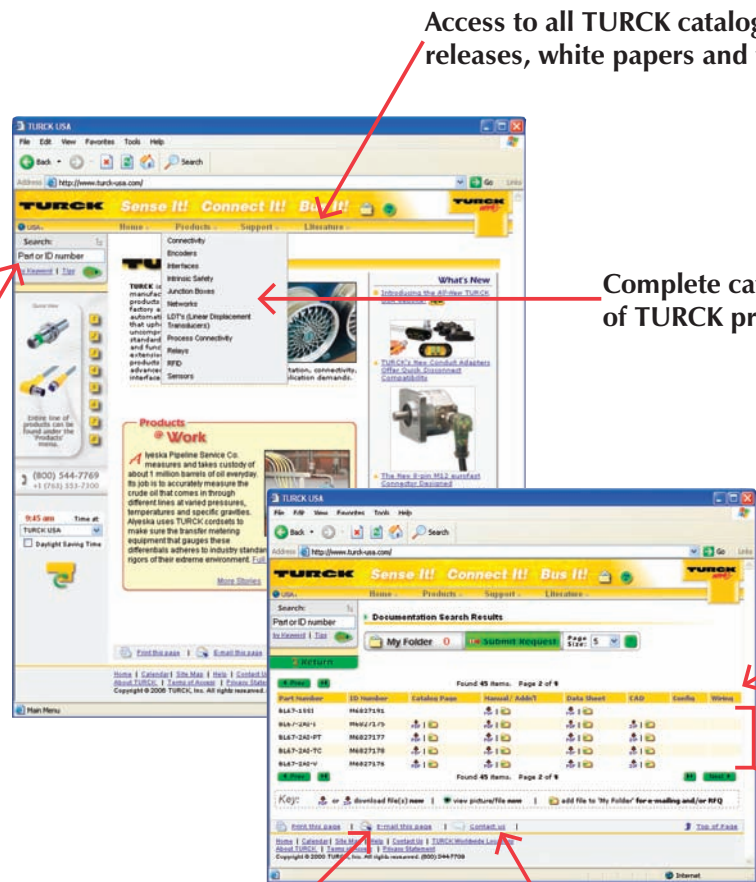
Access to all TURCK catalog
releases, white papers and

Complete ca
of TURCK pr

TURCK USA
File Edit View Favorites Tools Help
Back Search
Address http://www.turck-usa.com/ Go Links
TURCK Sense It! Connect It! Bus It!
USA Home Products Support Literature
Search:
Part or ID number
by Keyword | Tips
Connectivity
Encoders
Interfaces
Intrinsic Safety
Junction Boxes
Networks
LDT's (Linear Displacement Transducers)
Process Connectivity
Relays
RFID
Sensors
What's New
Introducing the All-New TURCK
TURCK's New Conduit Adapters Offer Quick Disconnect Compatibility
The New 8-pin M12 eurofast Connector Designed
Entire line of products can be found under the 'Products' menu.
(800) 544-7769
+1 (763) 553-7300
9:45 am Time at
TURCK USA
Daylight Saving Time
Products @ Work
Alyeska Pipeline Service Co. measures and takes custody of about 1 million barrels of oil everyday. Its job is to accurately measure the crude oil that comes in through different lines at varied pressures, temperatures and specific gravities. Alyeska uses TURCK cordsets to make sure the transfer metering equipment that gauges these differentials adheres to industry standar rigors of their extreme environment. Ful
More Stories
Print this page | E-mail this page
Home | Calendar | Site Map | Help | Contact Us
About TURCK | Terms of Access | Privacy Statement
Copyright © 2006 TURCK, Inc. All rights reserved.
Main Menu

TURCK USA
File Edit View Favorites Tools Help
Back Search
Address http://www.turck-usa.com/ Go Links
TURCK Sense It! Connect It! Bus It!
USA Home Products Support Literature
Search:
Part or ID number
by Keyword | Tips
Documentation Search Results
My Folder 0 Submit Request Page Size: 5
Return
Prev Found 45 items. Page 2 of 9
| Part Number | ID Number | Catalog Page | Manual/ Add'l | Data Sheet | CAD | Config | Wiring |
|---|---|---|---|---|---|---|---|
| BL67-1SSI | M6827191 | | | | | | |
| BL67-2AI-I | M6827175 | | | | | | |
| BL67-2AI-PT | M6827177 | | | | | | |
| BL67-2AI-TC | M6827178 | | | | | | |
| BL67-2AI-V | M6827176 | | | | | | |
Prev Found 45 items. Page 2 of 9 Next
Key: or download file(s) now | view picture/file now | add file to 'My Folder' for e-mailing and/or RFQ
Print this page | E-mail this page | Contact us | Top of Page
Home | Calendar | Site Map | Help | Contact Us | TURCK Worldwide Locations
About TURCK | Terms of Access | Privacy Statement
Copyright © 2005 TURCK, Inc. All rights reserved. (800) 544-7769
Internet